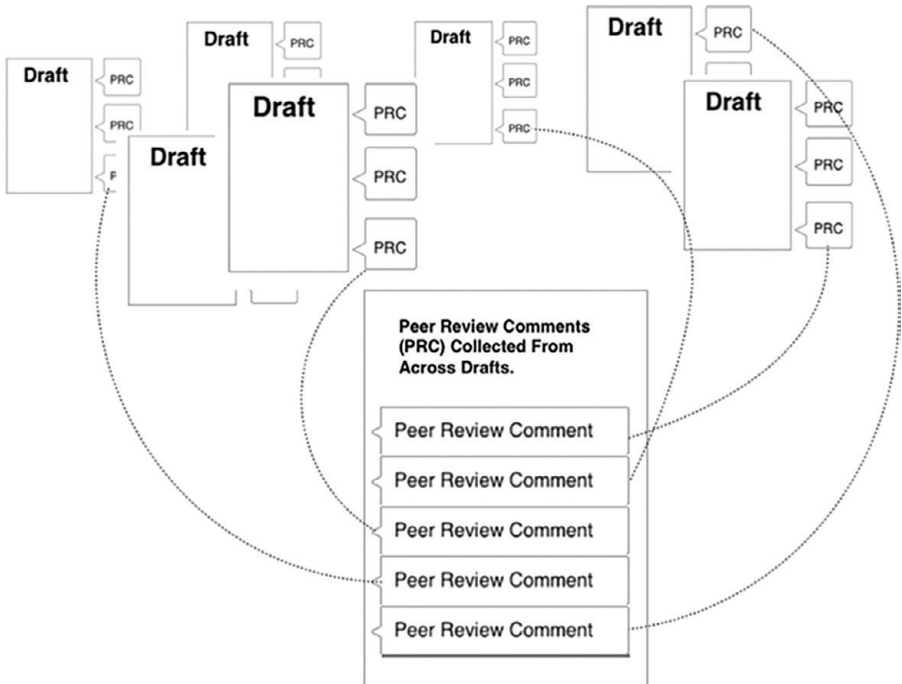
Draft

PRC

PRC

P

Draft

PRC

Draft

Draft

PRC

PRC

PRC

Draft

PRC

PRC

PRC

Draft

PRC

Draft

PRC

PRC

PRC

Peer Review Comments (PRC) Collected From Across Drafts.

Peer Review Comment

Peer Review Comment

Peer Review Comment

Peer Review Comment

Peer Review Comment